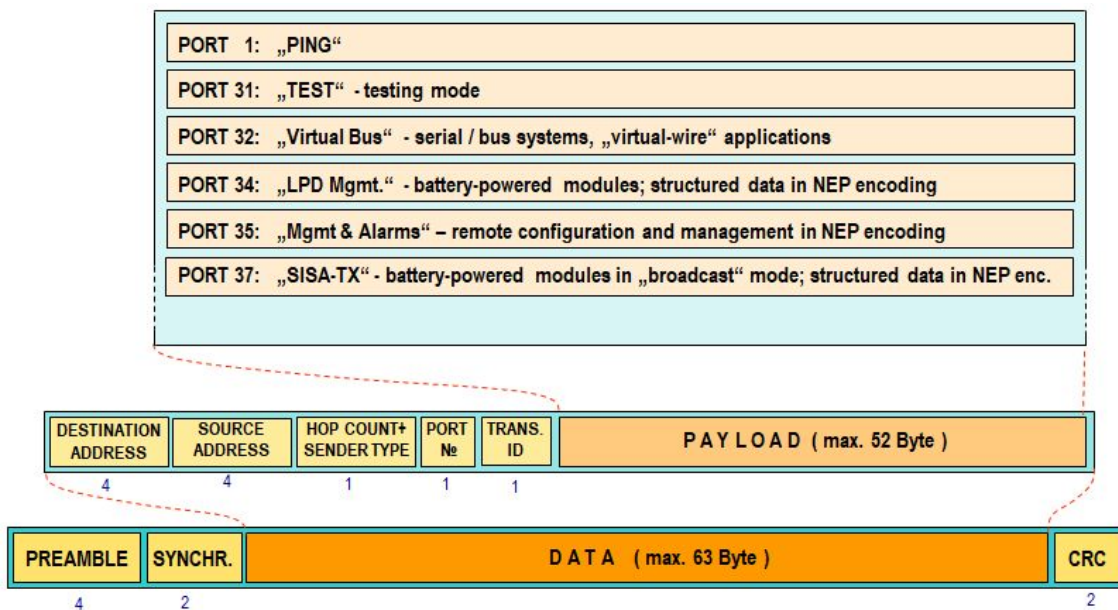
PORT 1: „PING“

PORT 31: „TEST“ - testing mode

PORT 32: „Virtual Bus“ - serial / bus systems, „virtual-wire“ applications

PORT 34: „LPD Mgmt.“ - battery-powered modules; structured data in NEP encoding

PORT 35: „Mgmt & Alarms“ – remote configuration and management in NEP encoding

PORT 37: „SISA-TX“ - battery-powered modules in „broadcast“ mode; structured data in NEP enc.

| DESTINATION ADDRESS | SOURCE ADDRESS | HOP COUNT+ SENDER TYPE | PORT № | TRANS. ID | PAYLOAD ( max. 52 Byte ) |
|---|---|---|---|---|---|
| 4 | 4 | 1 | 1 | 1 | |

| PREAMBLE | SYNCHR. | DATA ( max. 63 Byte ) | CRC |
|---|---|---|---|
| 4 | 2 | | 2 |